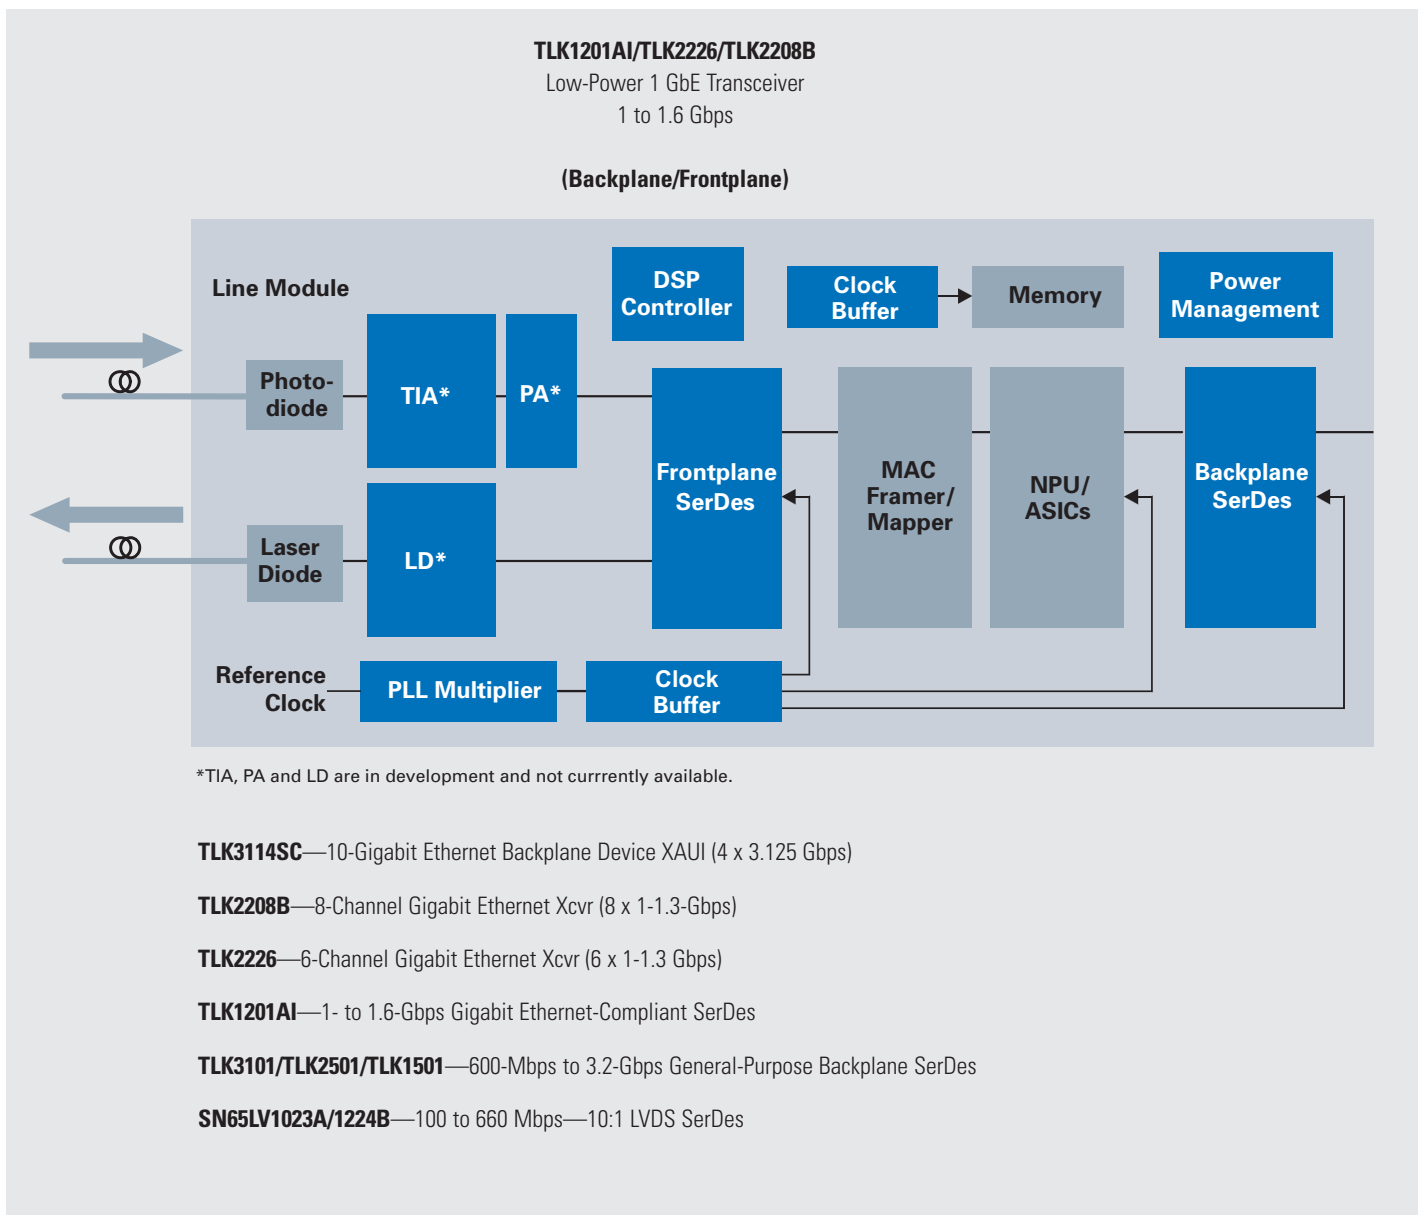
TLK1201AI/TLK2226/TLK2208B
Low-Power 1 GbE Transceiver
1 to 1.6 Gbps

(Backplane/Frontplane)

Line Module

DSP Controller

Clock Buffer

Memory

Power Management

Photodiode

TIA*

PA*

Frontplane SerDes

MAC Framer/ Mapper

NPU/ ASICs

Backplane SerDes

Laser Diode

LD*

Reference Clock

PLL Multiplier

Clock Buffer

*TIA, PA and LD are in development and not currrently available.

TLK3114SC—10-Gigabit Ethernet Backplane Device XAUI (4 x 3.125 Gbps)

TLK2208B—8-Channel Gigabit Ethernet Xcvr (8 x 1-1.3-Gbps)

TLK2226—6-Channel Gigabit Ethernet Xcvr (6 x 1-1.3 Gbps)

TLK1201AI—1- to 1.6-Gbps Gigabit Ethernet-Compliant SerDes

TLK3101/TLK2501/TLK1501—600-Mbps to 3.2-Gbps General-Purpose Backplane SerDes

SN65LV1023A/1224B—100 to 660 Mbps—10:1 LVDS SerDes